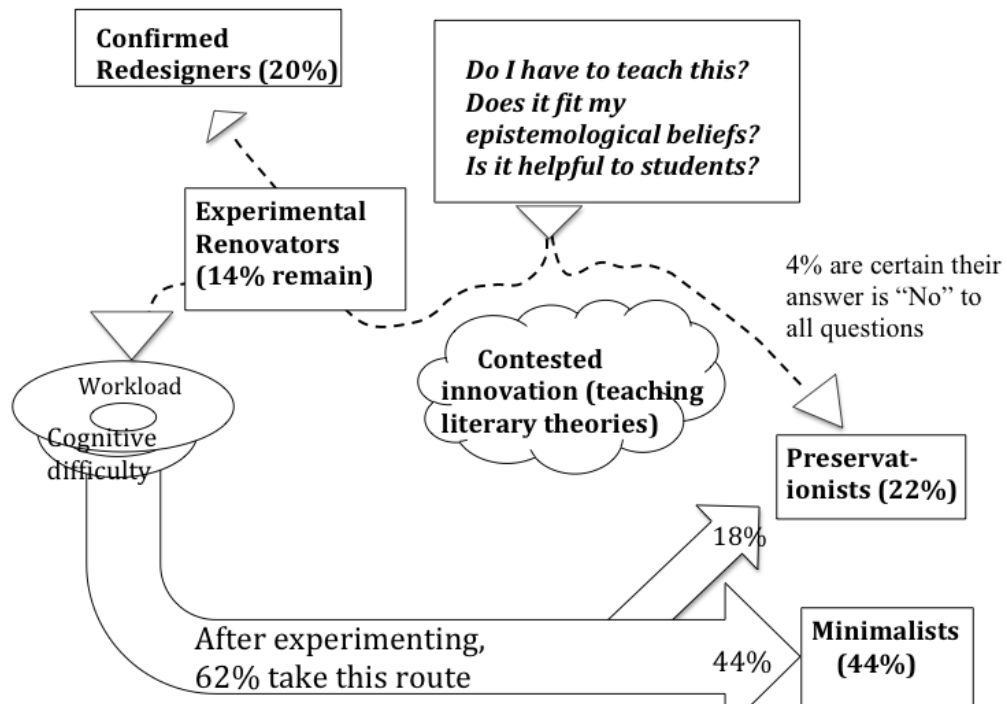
Confirmed Redesigners (20%)

Do I have to teach this?
Does it fit my epistemological beliefs?
Is it helpful to students?

Experimental Renovators (14% remain)

4% are certain their answer is "No" to all questions

Workload

Cognitive difficulty

Contested innovation (teaching literary theories)

Preservat-ionists (22%)

18%

After experimenting, 62% take this route

44%

Minimalists (44%)